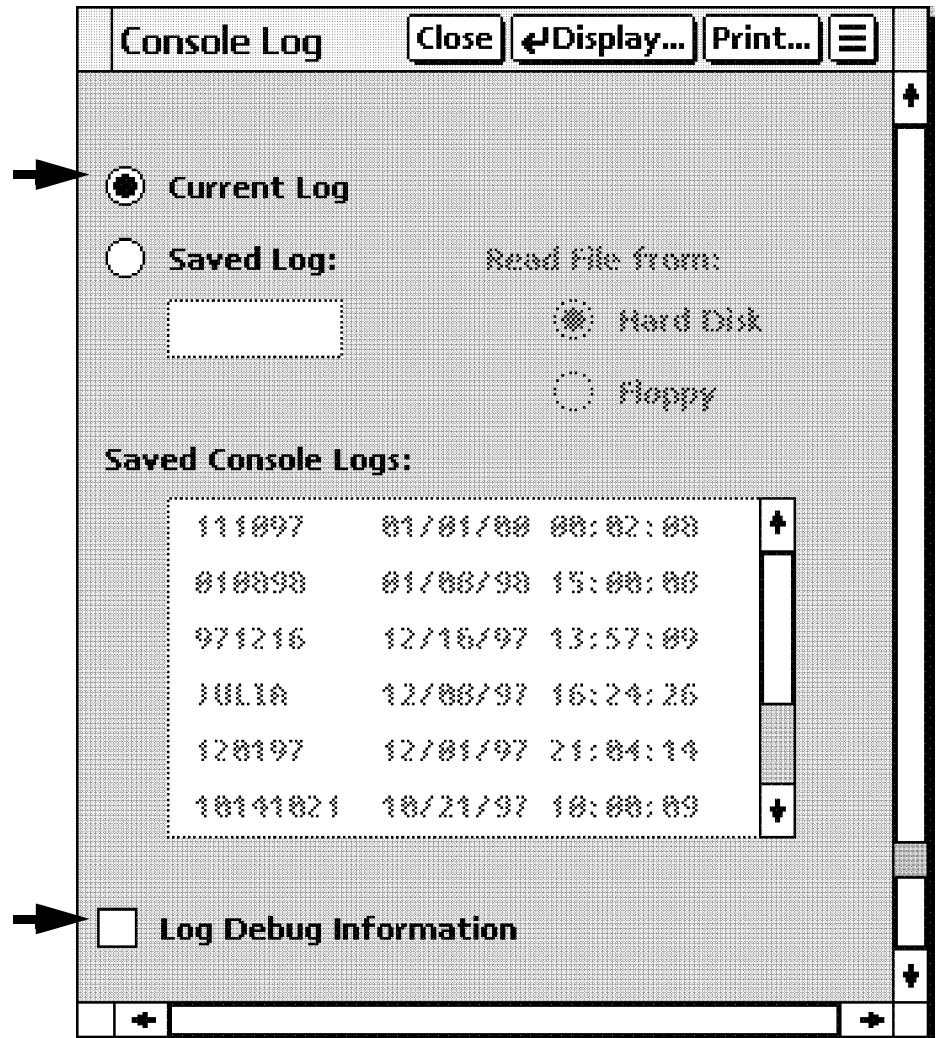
Console Log
Close
↵Display...
Print...

Current Log

Saved Log:

Read File from:

Hard Disk

Floppy

Saved Console Logs:

| | | |
|---|---|---|
| 111097 | 01/01/00 | 00:02:08 |
| 010098 | 01/08/98 | 15:00:00 |
| 971216 | 12/16/97 | 13:57:09 |
| JULIA | 12/08/97 | 16:24:26 |
| 120197 | 12/01/97 | 21:04:14 |
| 10141021 | 10/21/97 | 10:00:09 |

Log Debug Information